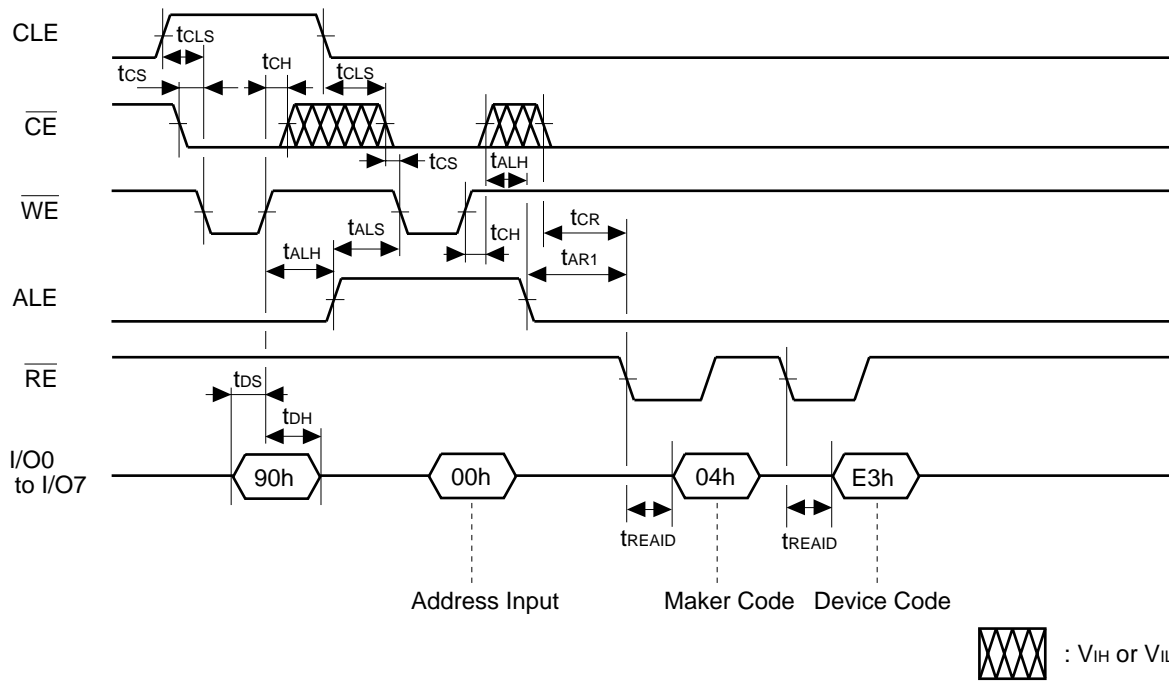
CLE

$t_{CLS}$

$t_{CS}$

$t_{CH}$

$t_{CLS}$

$\overline{CE}$

$t_{CS}$

$t_{ALH}$

$\overline{WE}$

$t_{ALS}$

$t_{CR}$

$t_{CH}$

$t_{ALH}$

$t_{AR1}$

ALE

$\overline{RE}$

$t_{DS}$

$t_{DH}$

I/O0 to I/O7

90h

00h

04h

E3h

$t_{REAID}$

$t_{REAID}$

Address Input

Maker Code

Device Code

: $V_{IH}$ or $V_{IL}$